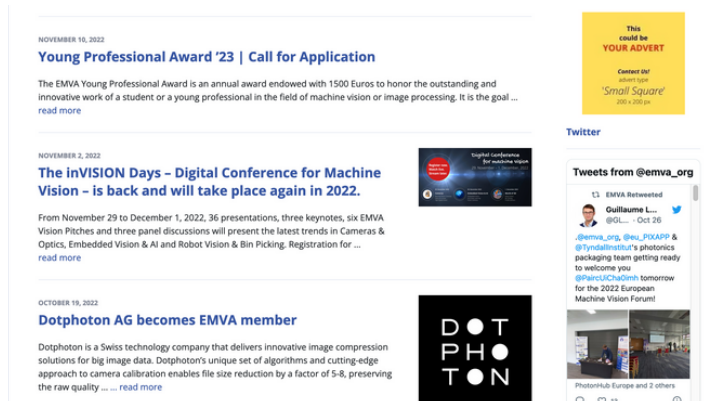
NOVEMBER 10, 2022

Young Professional Award '23 | Call for Application

The EMVA Young Professional Award is an annual award endowed with 1500 Euros to honor the outstanding and innovative work of a student or a young professional in the field of machine vision or image processing. It is the goal … read more

NOVEMBER 2, 2022

The inVISION Days – Digital Conference for Machine Vision – is back and will take place again in 2022.

Digital Conference for machine vision

From November 29 to December 1, 2022, 36 presentations, three keynotes, six EMVA Vision Pitches and three panel discussions will present the latest trends in Cameras & Optics, Embedded Vision & AI and Robot Vision & Bin Picking. Registration for … read more

OCTOBER 19, 2022

Dotphoton AG becomes EMVA member

Dotphoton is a Swiss technology company that delivers innovative image compression solutions for big image data. Dotphoton's unique set of algorithms and cutting-edge approach to camera calibration enables file size reduction by a factor of 5-8, preserving the raw quality … … read more

D O T
P H O
T O N

This could be YOUR ADVERT

Contact Us!
advert type
'Small Square'
200 x 200 px

Twitter

Tweets from @emva_org

EMVA Retweeted

Guillaume L... @GL... · Oct 26

.@emva_org, @eu_PIXAPP & @TyndallInstitut's photonics packaging team getting ready to welcome you @PaircUiChaoimh tomorrow for the 2022 European Machine Vision Forum!

PhotonHub Europe and 2 others